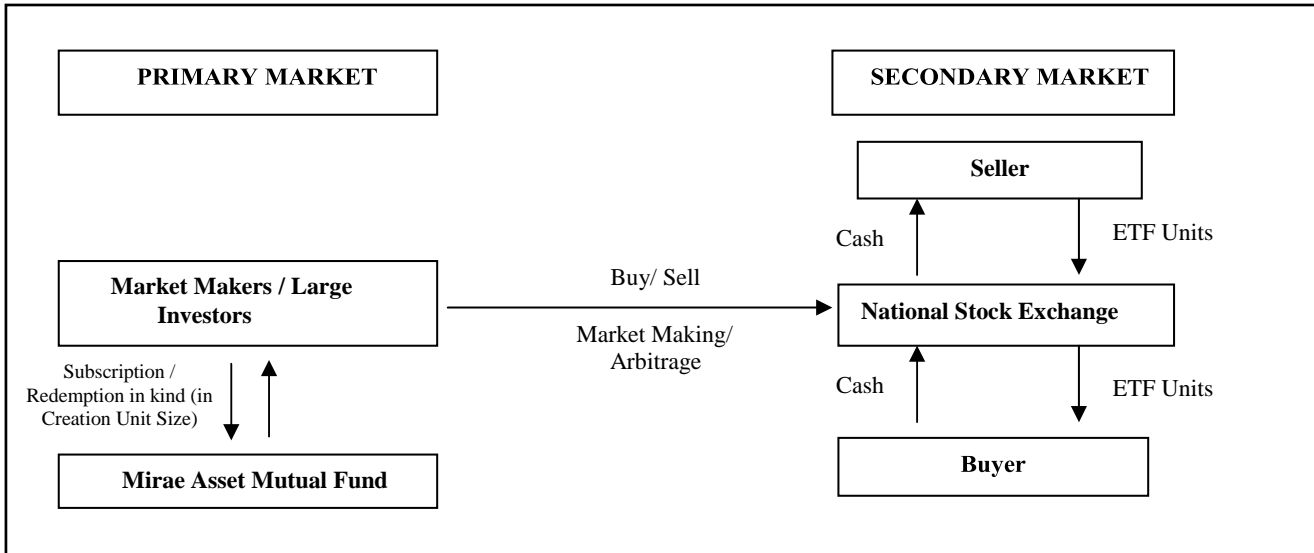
PRIMARY MARKET

SECONDARY MARKET

Seller

Cash

ETF Units

Market Makers / Large Investors

Buy/ Sell

Market Making/ Arbitrage

National Stock Exchange

Subscription / Redemption in kind (in Creation Unit Size)

Cash

ETF Units

Mirae Asset Mutual Fund

Buyer